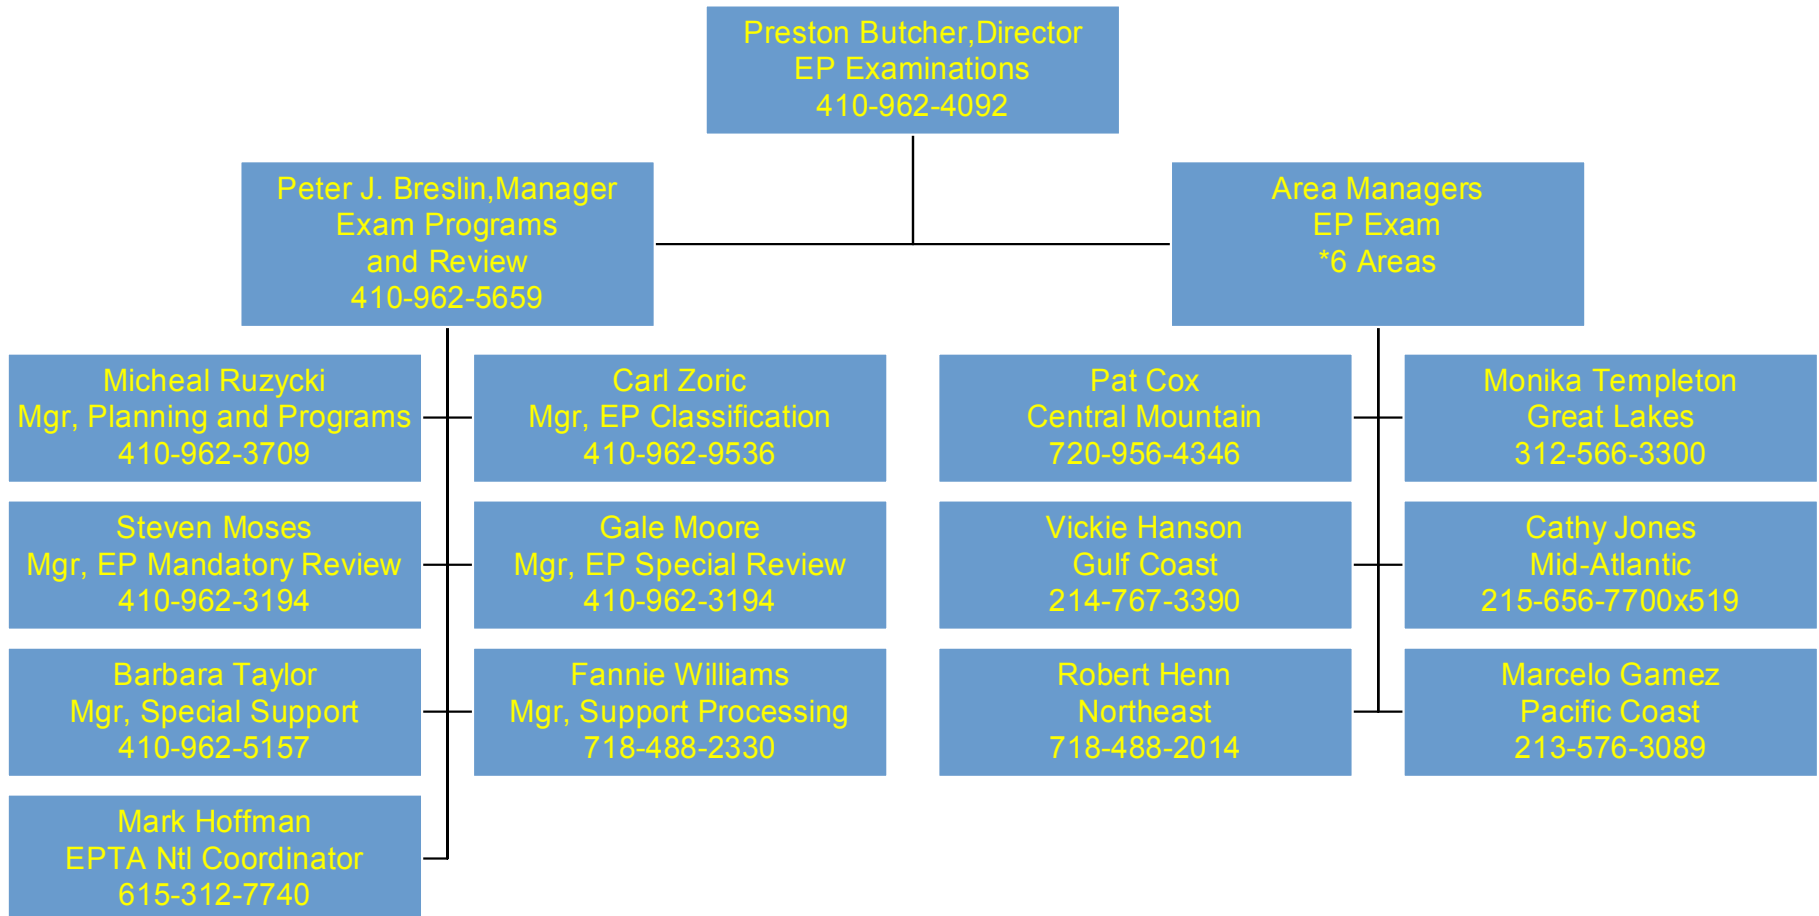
Preston Butcher,Director
EP Examinations
410-962-4092

Peter J. Breslin,Manager
Exam Programs
and Review
410-962-5659

Area Managers
EP Exam
*6 Areas

Micheal Ruzycki
Mgr, Planning and Programs
410-962-3709

Carl Zoric
Mgr, EP Classification
410-962-9536

Steven Moses
Mgr, EP Mandatory Review
410-962-3194

Gale Moore
Mgr, EP Special Review
410-962-3194

Barbara Taylor
Mgr, Special Support
410-962-5157

Fannie Williams
Mgr, Support Processing
718-488-2330

Mark Hoffman
EPTA Ntl Coordinator
615-312-7740

Pat Cox
Central Mountain
720-956-4346

Monika Templeton
Great Lakes
312-566-3300

Vickie Hanson
Gulf Coast
214-767-3390

Cathy Jones
Mid-Atlantic
215-656-7700x519

Robert Henn
Northeast
718-488-2014

Marcelo Gamez
Pacific Coast
213-576-3089